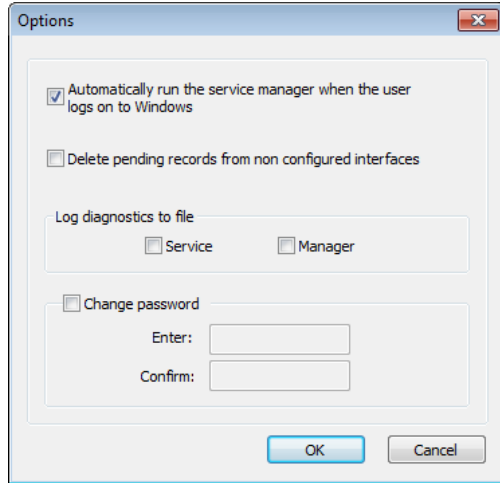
Options

Automatically run the service manager when the user logs on to Windows

Delete pending records from non configured interfaces

Log diagnostics to file

Service

Manager

Change password

Enter:

Confirm:

OK

Cancel